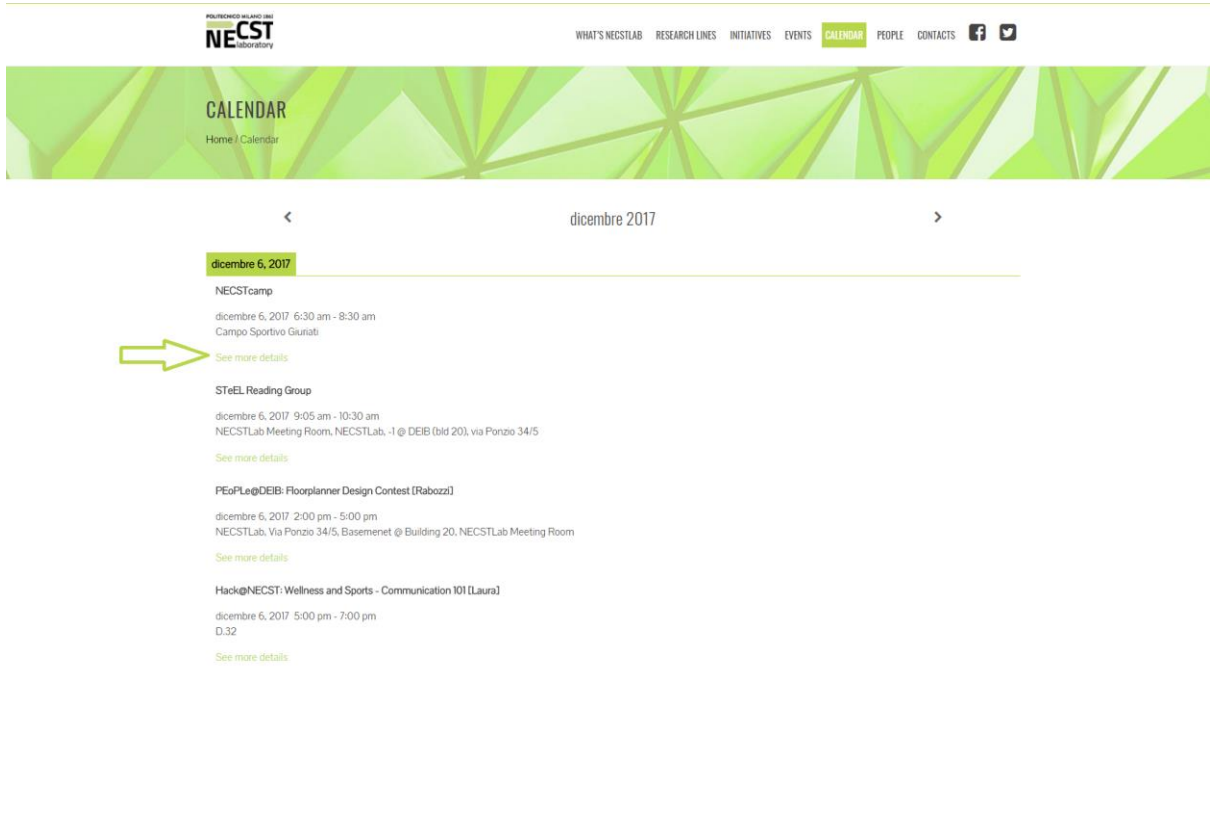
POLITECNICO MILANO 1863
NECST laboratory

WHAT'S NECSTLAB RESEARCH LINES INITIATIVES EVENTS CALENDAR PEOPLE CONTACTS

CALENDAR
Home / Calendar

‹ dicembre 2017 ›

dicembre 6, 2017

NECSTcamp

dicembre 6, 2017 6:30 am - 8:30 am
Campo Sportivo Giuriati

See more details

STeEL Reading Group

dicembre 6, 2017 9:05 am - 10:30 am
NECSTLab Meeting Room, NECSTLab, -1 @ DEIB (bld 20), via Ponzio 34/5

See more details

PEoPLe@DEIB: Floorplanner Design Contest [Rabozzi]

dicembre 6, 2017 2:00 pm - 5:00 pm
NECSTLab, Via Ponzio 34/5, Basemenet @ Building 20, NECSTLab Meeting Room

See more details

Hack@NECST: Wellness and Sports - Communication 101 [Laura]

dicembre 6, 2017 5:00 pm - 7:00 pm
D.32

See more details